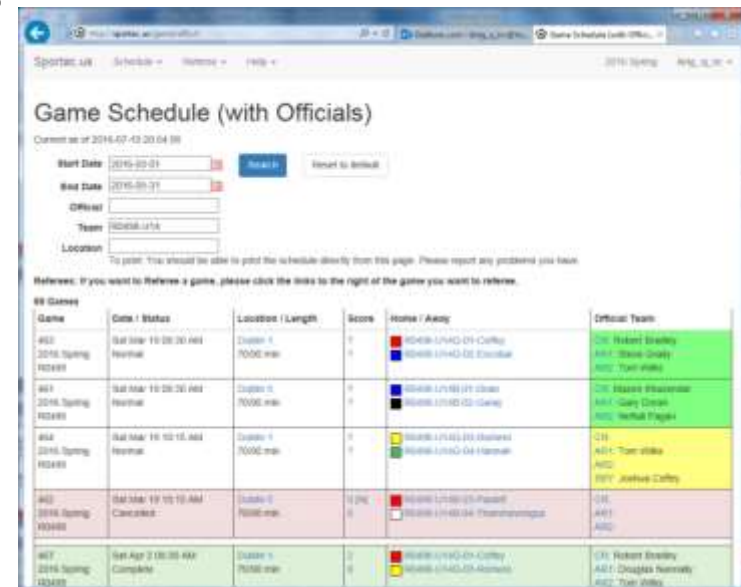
Sportac.us Schedule Referee Help 2016 Spring

Game Schedule (with Officials)

Current as of 2016-07-13 20:04:06

Start Date 2016-03-01 Search Reset to default
End Date 2016-03-31
Official
Team R0498-U14
Location

To print: You should be able to print the schedule directly from this page. Please report any problems you have.

Referees: If you want to Referee a game, please click the links to the right of the game you want to referee.

69 Games

| Game | Date / Status | Location / Length | Score | Home / Away | Official Team |
|---|---|---|---|---|---|
| 463 2016 Spring R0498 | Sat Mar 19 09:30 AM Normal | Dublin 1 70/00 min | ? ? | R0498-U14G-01-Coffey R0498-U14G-02-Escobar | CR: Robert Bradley AR1: Steve Grady AR2: Tom Willis |
| 461 2016 Spring R0498 | Sat Mar 19 09:30 AM Normal | Dublin 6 70/00 min | ? ? | R0498-U14B-01-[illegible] R0498-U14B-02-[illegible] | CR: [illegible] AR1: Gary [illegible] AR2: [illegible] |
| 464 2016 Spring R0498 | Sat Mar 19 10:15 AM Normal | Dublin 1 70/00 min | ? ? | R0498-U14G-03-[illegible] R0498-U14G-04-Hannah | CR: AR1: Tom Willis AR2: REF: Joshua Coffey |
| 462 2016 Spring R0498 | Sat Mar 19 10:15 AM Cancelled | Dublin 6 70/00 min | 0 (N) 0 | R0498-U14G-03-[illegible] R0498-U14G-04-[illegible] | CR: AR1: AR2: |
| 467 2016 Spring R0498 | Sat Apr 2 08:00 AM Complete | Dublin 1 70/00 min | 2 ? | R0498-U14G-01-Coffey R0498-U14G-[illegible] | CR: Robert Bradley AR1: Douglas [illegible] AR2: Tom Willis |